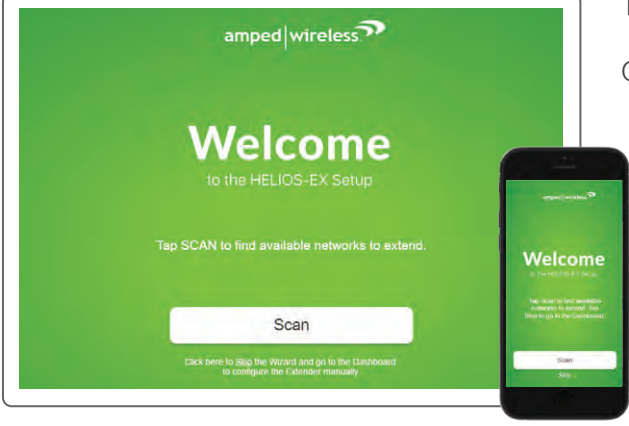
amped|wireless

Welcome

to the HELIOS-EX Setup

Tap SCAN to find available networks to extend.

Scan

Click here to Skip the Wizard and go to the Dashboard to configure the Extender manually

amped|wireless

Welcome

to the HELIOS-EX Setup

Tap 'Scan' to find available networks to extend. Tap 'Skip' to go to the Dashboard.

Scan

Skip